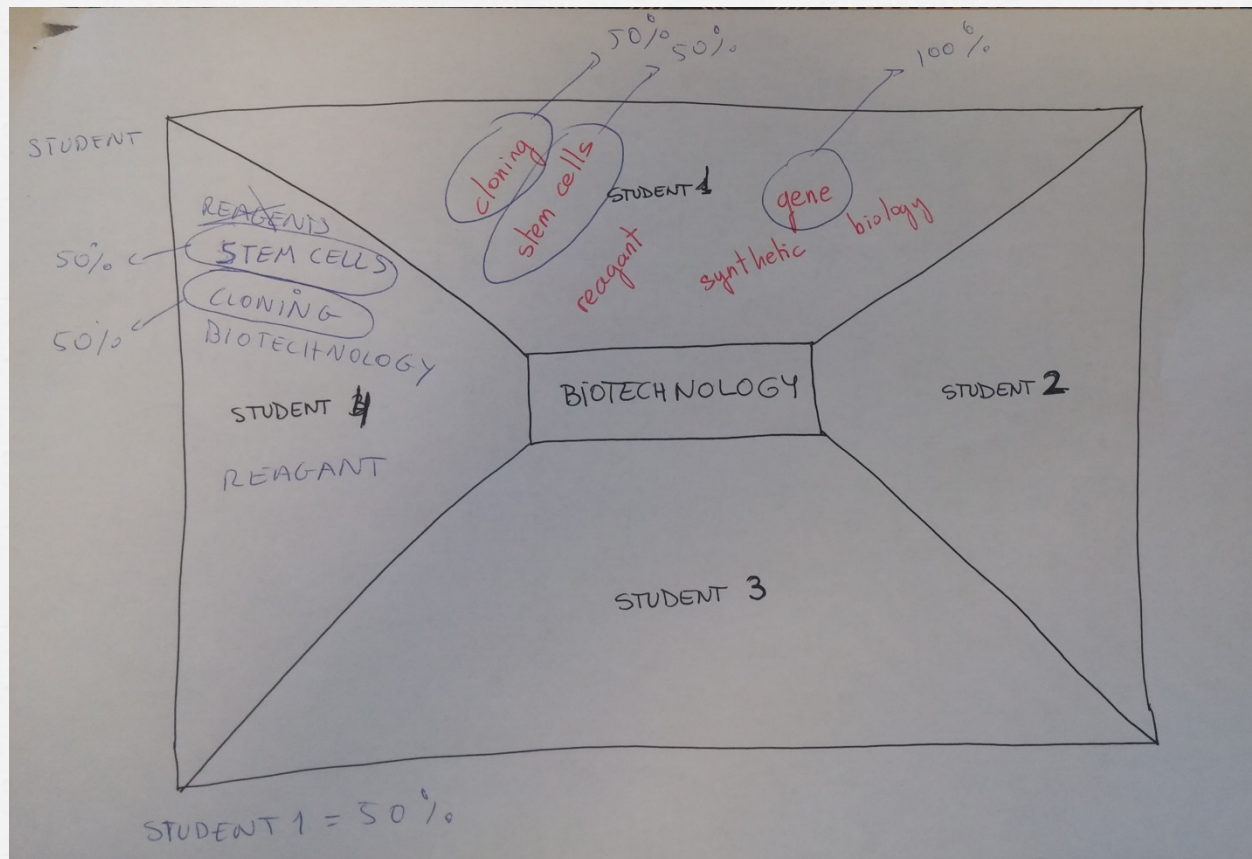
50%
50%
100%

STUDENT

cloning
stem cells
STUDENT 1
gene
biology
reagant
synthetic

REAGENTS
50% STEM CELLS
50% CLONING
BIOTECHNOLOGY
STUDENT 4
REAGANT

BIOTECHNOLOGY

STUDENT 2

STUDENT 3

STUDENT 1 = 50%